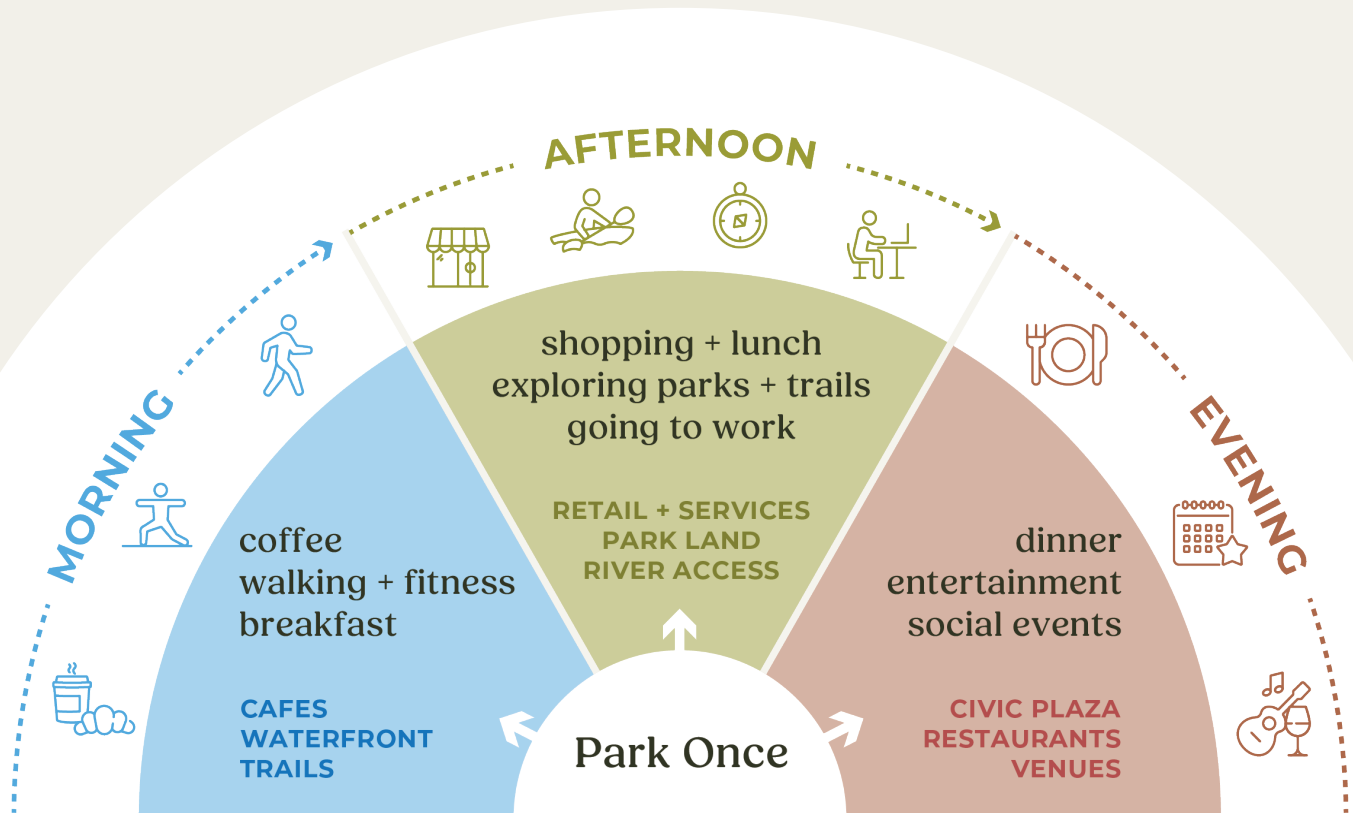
AFTERNOON

MORNING

EVENING

shopping + lunch
exploring parks + trails
going to work

RETAIL + SERVICES
PARK LAND
RIVER ACCESS

coffee
walking + fitness
breakfast

CAFES
WATERFRONT
TRAILS

dinner
entertainment
social events

CIVIC PLAZA
RESTAURANTS
VENUES

Park Once